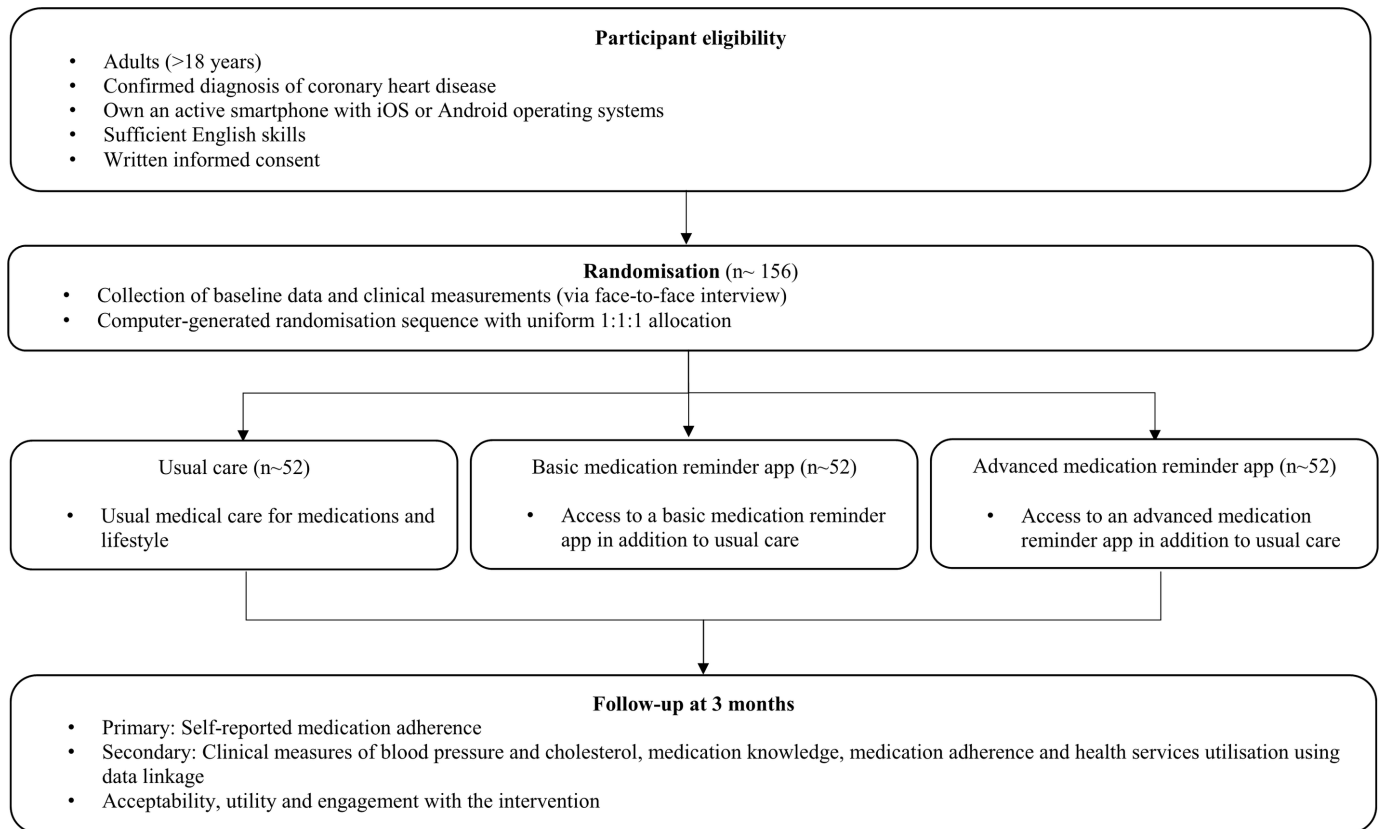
**Participant eligibility**

- Adults (>18 years)
- Confirmed diagnosis of coronary heart disease
- Own an active smartphone with iOS or Android operating systems
- Sufficient English skills
- Written informed consent

**Randomisation** (n~ 156)

- Collection of baseline data and clinical measurements (via face-to-face interview)
- Computer-generated randomisation sequence with uniform 1:1:1 allocation

Usual care (n~52)

- Usual medical care for medications and lifestyle

Basic medication reminder app (n~52)

- Access to a basic medication reminder app in addition to usual care

Advanced medication reminder app (n~52)

- Access to an advanced medication reminder app in addition to usual care

**Follow-up at 3 months**

- Primary: Self-reported medication adherence
- Secondary: Clinical measures of blood pressure and cholesterol, medication knowledge, medication adherence and health services utilisation using data linkage
- Acceptability, utility and engagement with the intervention